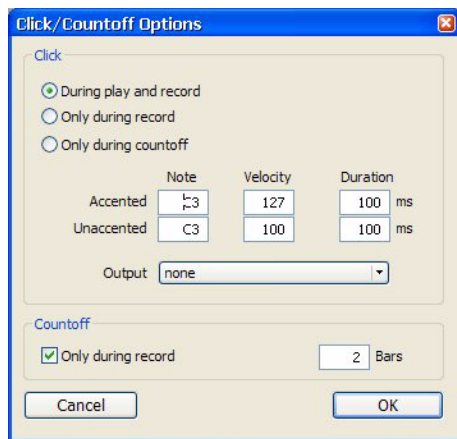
Click/Countoff Options

Click

During play and record
Only during record
Only during countoff

| | Note | Velocity | Duration | |
|---|---|---|---|---|
| Accented | C3 | 127 | 100 | ms |
| Unaccented | C3 | 100 | 100 | ms |

Output none

Countoff

Only during record 2 Bars

Cancel
OK